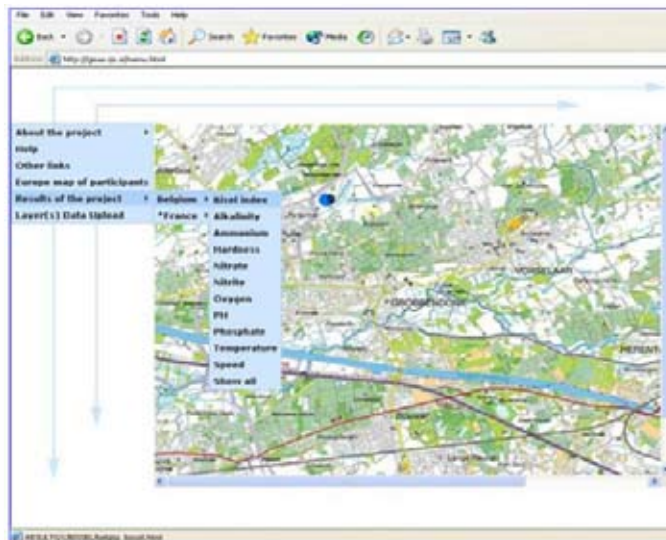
File Edit View Favorites Tools Help

Back Search Favorites Media

Address http://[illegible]

About the project
Help
Other links
Europe map of participants
Results of the project
Layer(s) Data Upload

Belgium
*France

Bicel index
Alkalinity
Ammonium
Hardness
Nitrate
Nitrite
Oxygen
PH
Phosphate
Temperature
Speed
Show all

VORSELAAR
GROBBENDONK
HERENT

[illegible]